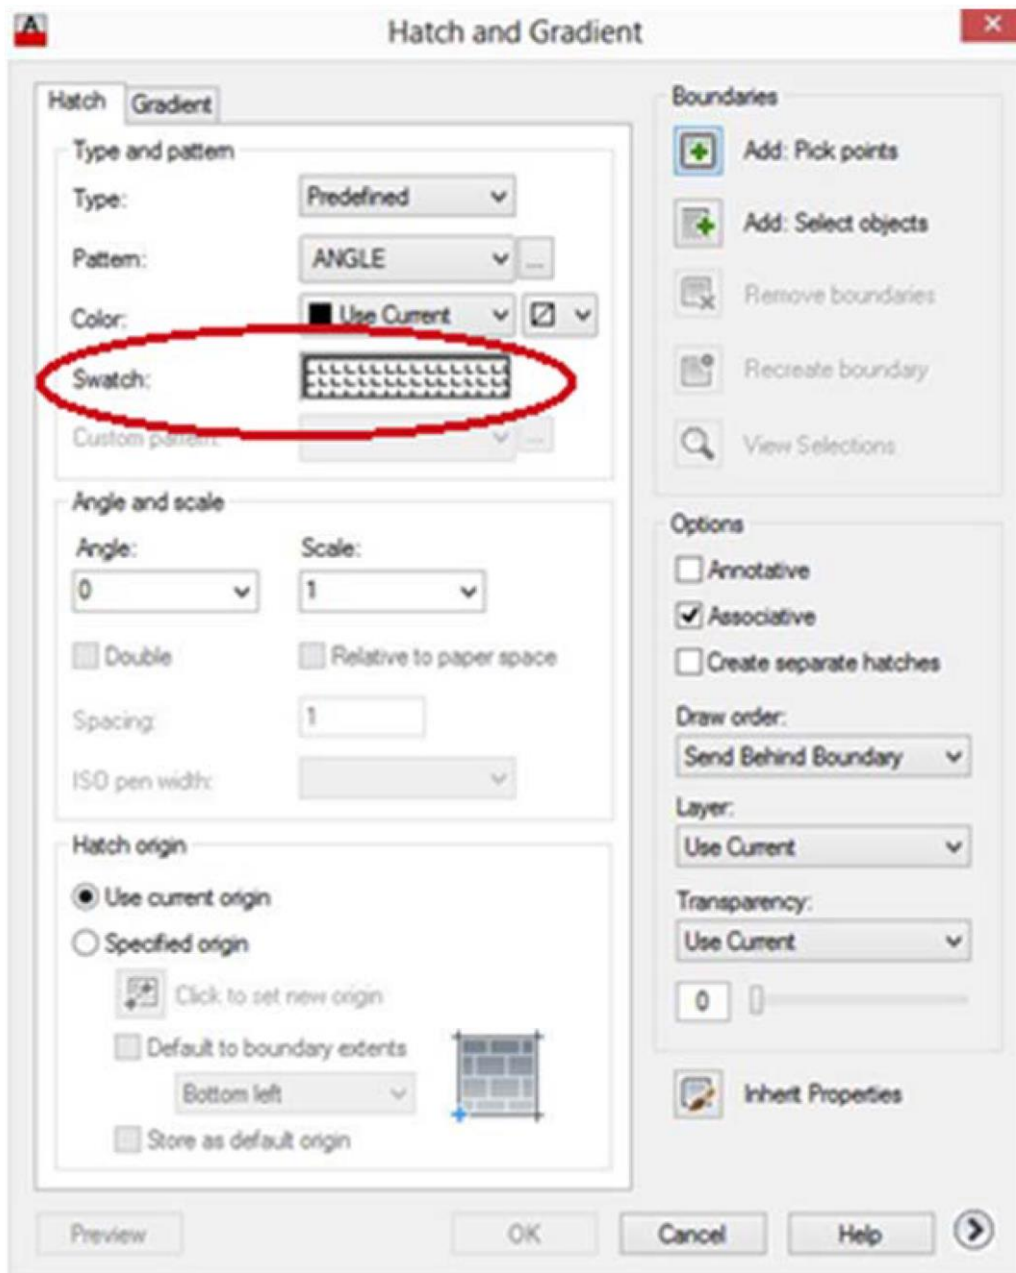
Hatch and Gradient

Hatch | Gradient

Type and pattern

Type: Predefined

Pattern: ANGLE

Color: Use Current

Swatch:

Custom pattern:

Angle and scale

Angle: 0

Scale: 1

Double

Relative to paper space

Spacing: 1

ISO pen width:

Hatch origin

Use current origin

Specified origin

Click to set new origin

Default to boundary extents

Bottom left

Store as default origin

Boundaries

Add: Pick points

Add: Select objects

Remove boundaries

Recreate boundary

View Selections

Options

Annotative

Associative

Create separate hatches

Draw order:

Send Behind Boundary

Layer:

Use Current

Transparency:

Use Current

0

Inherit Properties

Preview

OK

Cancel

Help